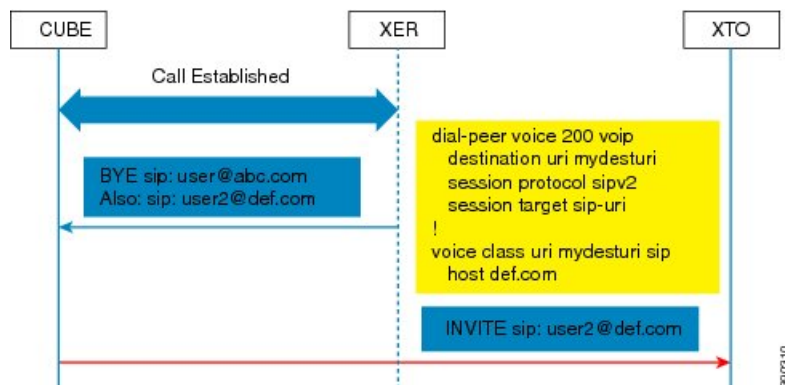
CUBE

XER

XTO

Call Established

BYE sip: user@abc.com
Also: sip: user2@def.com

dial-peer voice 200 voip
destination uri mydesturi
session protocol sipv2
session target sip-uri
!
voice class uri mydesturi sip
host def.com

INVITE sip: user2@def.com

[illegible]